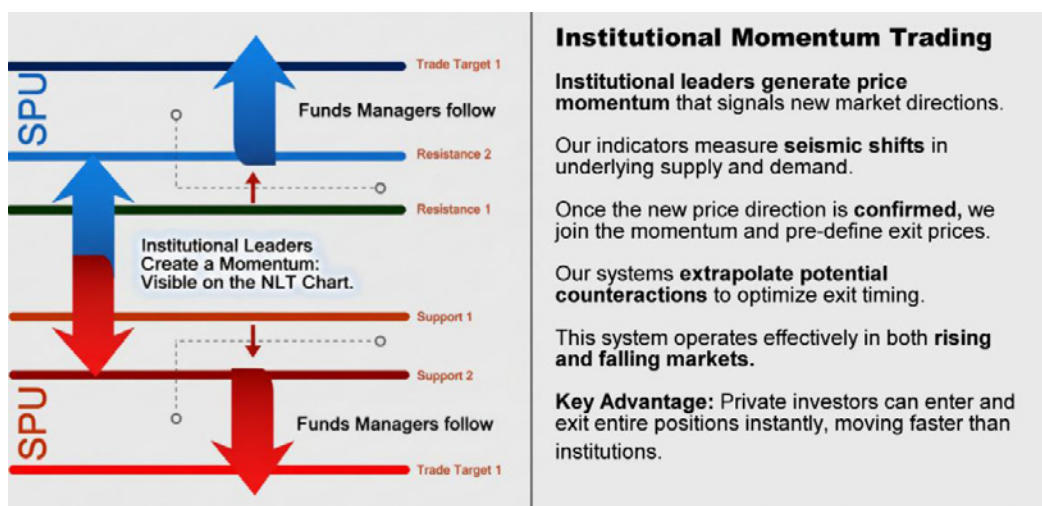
Trade Target 1

SPU

Funds Managers follow

Resistance 2

Resistance 1

Institutional Leaders Create a Momentum: Visible on the NLT Chart.

Support 1

Support 2

SPU

Funds Managers follow

Trade Target 1

Institutional Momentum Trading

Institutional leaders generate price momentum that signals new market directions.

Our indicators measure seismic shifts in underlying supply and demand.

Once the new price direction is confirmed, we join the momentum and pre-define exit prices.

Our systems extrapolate potential counteractions to optimize exit timing.

This system operates effectively in both rising and falling markets.

Key Advantage: Private investors can enter and exit entire positions instantly, moving faster than institutions.